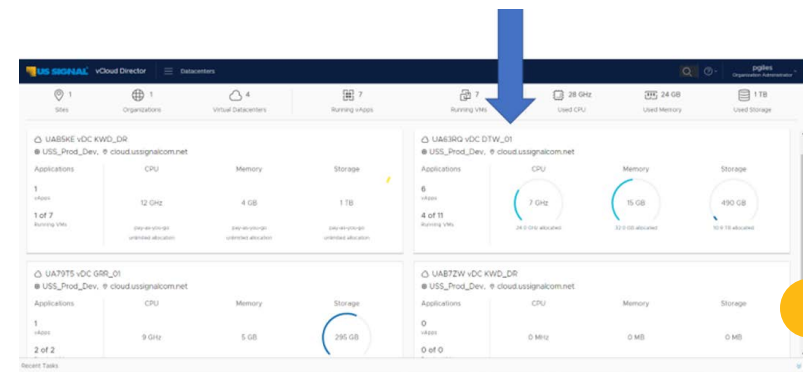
US SIGNAL vCloud Director Datacenters pgiles Organization Administrator

1 Sites | 1 Organizations | 4 Virtual Datacenters | 7 Running vApps | 7 Running VMs | 26 GHz Used CPU | 24 GB Used Memory | 1 TB Used Storage

UAB5KE vDC KWD_DR
USS_Prod_Dev, cloud.ussignalcom.net

| Applications | CPU | Memory | Storage |
|---|---|---|---|
| 1 vApps | 12 GHz | 4 GB | 1 TB |
| 1 of 7 Running VMs | pay-as-you-go unlimited allocation | pay-as-you-go unlimited allocation | pay-as-you-go unlimited allocation |

UA63RQ vDC DTW_01
USS_Prod_Dev, cloud.ussignalcom.net

| Applications | CPU | Memory | Storage |
|---|---|---|---|
| 6 vApps | 7 GHz | 15 GB | 490 GB |
| 4 of 11 Running VMs | 24.0 GHz allocated | 32.0 GB allocated | 10.0 TB allocated |

UA79T5 vDC GRR_01
USS_Prod_Dev, cloud.ussignalcom.net

| Applications | CPU | Memory | Storage |
|---|---|---|---|
| 1 vApps | 9 GHz | 5 GB | 295 GB |
| 2 of 2 | | | |

UAB7ZW vDC KWD_DR
USS_Prod_Dev, cloud.ussignalcom.net

| Applications | CPU | Memory | Storage |
|---|---|---|---|
| 0 vApps | 0 MHz | 0 MB | 0 MB |
| 0 of 0 | | | |

Recent Tasks